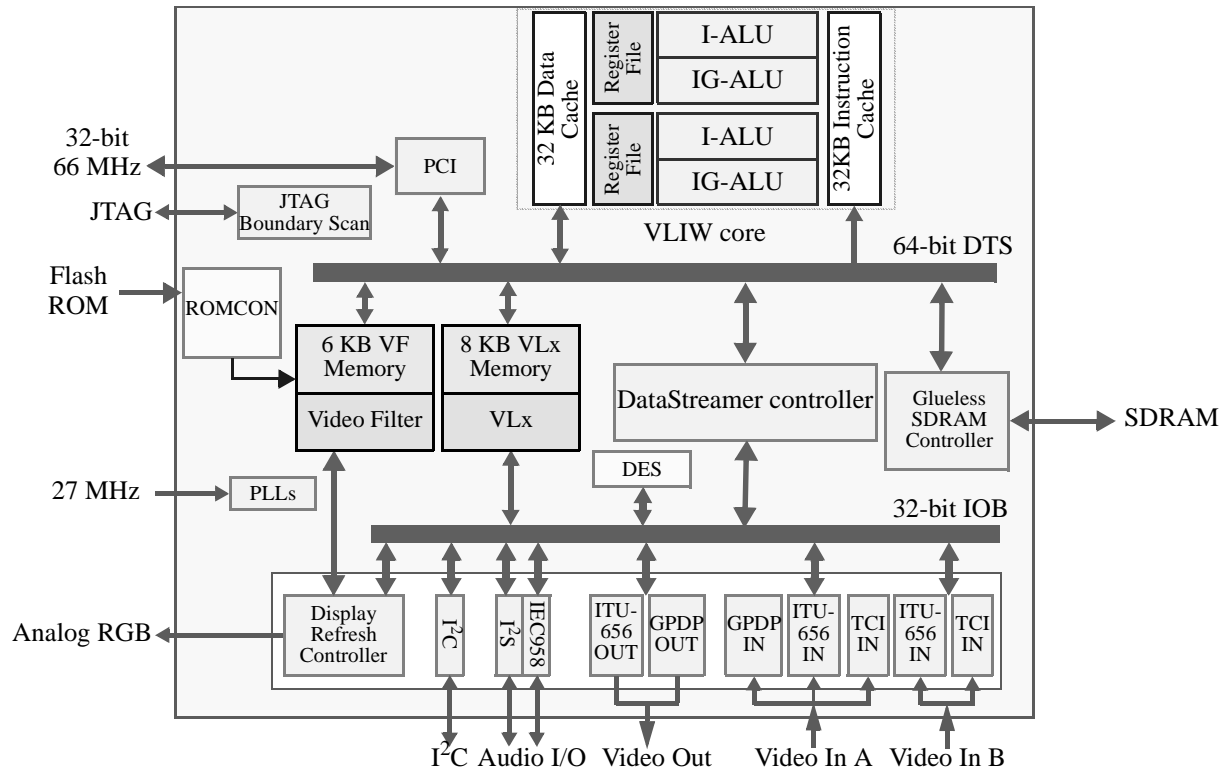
32 KB Data Cache

Register File

I-ALU

IG-ALU

Register File

I-ALU

IG-ALU

32KB Instruction Cache

32-bit 66 MHz

PCI

JTAG

JTAG Boundary Scan

VLIW core

64-bit DTS

Flash ROM

ROMCON

6 KB VF Memory

Video Filter

8 KB VLx Memory

VLx

DataStreamer controller

Glueless SDRAM Controller

SDRAM

DES

27 MHz

PLLs

32-bit IOB

Analog RGB

Display Refresh Controller

$I^2C$

$I^2S$

IEC958

ITU-656 OUT

GPDP OUT

GPDP IN

ITU-656 IN

TCI IN

ITU-656 IN

TCI IN

$I^2C$ Audio I/O Video Out Video In A Video In B